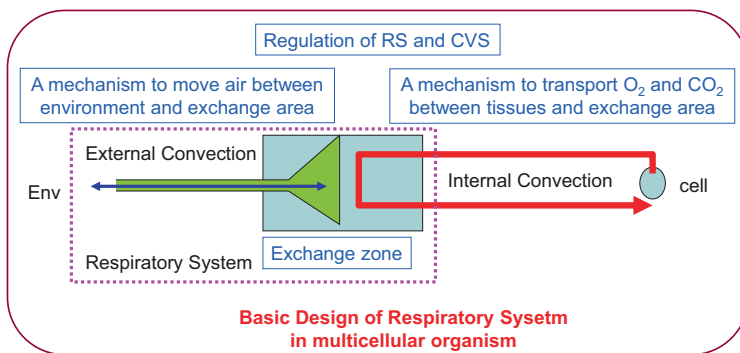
Regulation of RS and CVS

A mechanism to move air between environment and exchange area

A mechanism to transport $O_2$ and $CO_2$ between tissues and exchange area

External Convection

Env

Internal Convection

cell

Respiratory System

Exchange zone

Basic Design of Respiratory Sysetm in multicellular organism